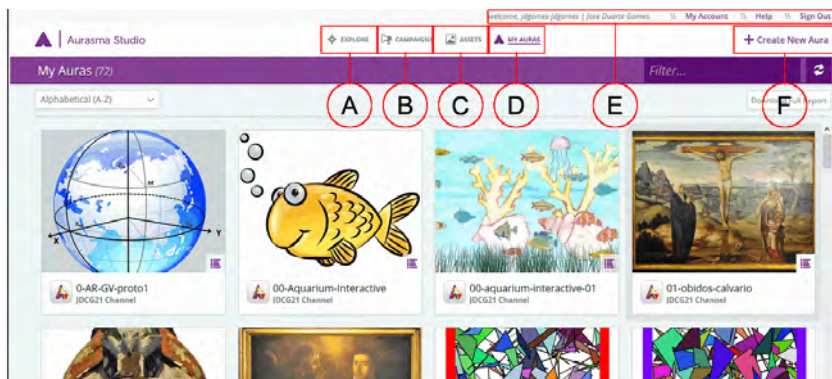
welcome_jdgomes-jdgomes | Jose Duarte Gomes \\ My Account \\ Help \\ Sign Out

Aurasma Studio

EXPLORE CAMPAIGNS ASSETS MY AURAS

+ Create New Aura

My Auras (72)

Filter...

Alphabetical (A-Z)

Do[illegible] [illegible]ult Report

A B C D E F

0-AR-GV-proto1
JDCG21 Channel

00-Aquarium-Interactive
JDCG21 Channel

00-aquarium-interactive-01
JDCG21 Channel

01-obidos-calvario
JDCG21 Channel